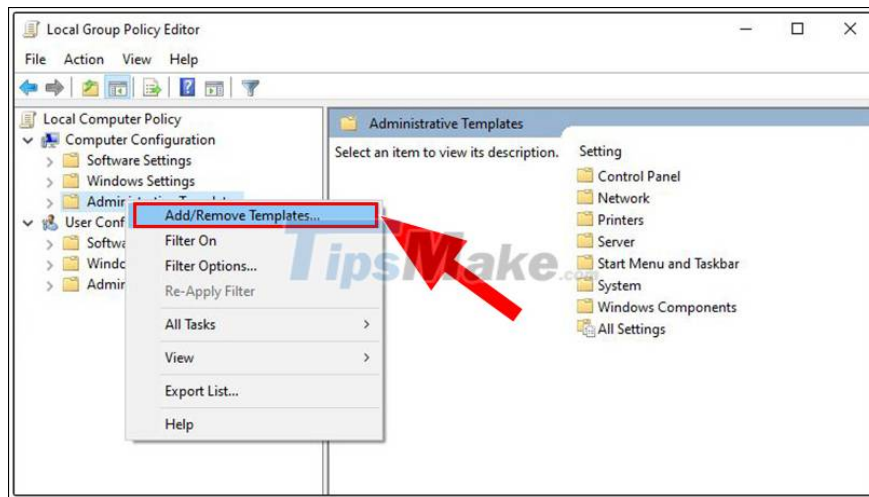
Local Group Policy Editor

File Action View Help

Local Computer Policy
Computer Configuration
Software Settings
Windows Settings
Administrative Templates
User Conf
Softw
Windo
Admin

Add/Remove Templates...
Filter On
Filter Options...
Re-Apply Filter
All Tasks
View
Export List...
Help

Administrative Templates

Select an item to view its description.

Setting
Control Panel
Network
Printers
Server
Start Menu and Taskbar
System
Windows Components
All Settings

TipsMake.com